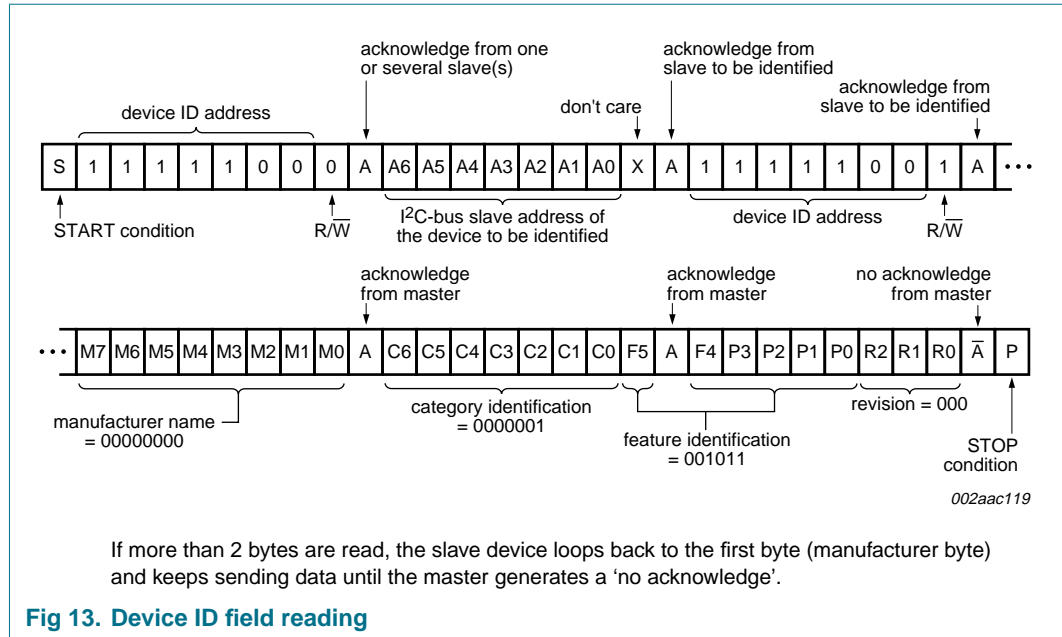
acknowledge from one or several slave(s)

acknowledge from slave to be identified

acknowledge from slave to be identified

device ID address

don't care

| S | 1 | 1 | 1 | 1 | 1 | 0 | 0 | 0 | A | A6 | A5 | A4 | A3 | A2 | A1 | A0 | X | A | 1 | 1 | 1 | 1 | 1 | 0 | 0 | 1 | A | ••• |
|---|---|---|---|---|---|---|---|---|---|---|---|---|---|---|---|---|---|---|---|---|---|---|---|---|---|---|---|---|

START condition

$R/\overline{W}$

I$^2$C-bus slave address of the device to be identified

device ID address

$R/\overline{W}$

acknowledge from master

acknowledge from master

no acknowledge from master

| ••• | M7 | M6 | M5 | M4 | M3 | M2 | M1 | M0 | A | C6 | C5 | C4 | C3 | C2 | C1 | C0 | F5 | A | F4 | P3 | P2 | P1 | P0 | R2 | R1 | R0 | $\overline{A}$ | P |
|---|---|---|---|---|---|---|---|---|---|---|---|---|---|---|---|---|---|---|---|---|---|---|---|---|---|---|---|---|

manufacturer name = 00000000

category identification = 0000001

feature identification = 001011

revision = 000

STOP condition

002aac119

If more than 2 bytes are read, the slave device loops back to the first byte (manufacturer byte) and keeps sending data until the master generates a 'no acknowledge'.

Fig 13. Device ID field reading